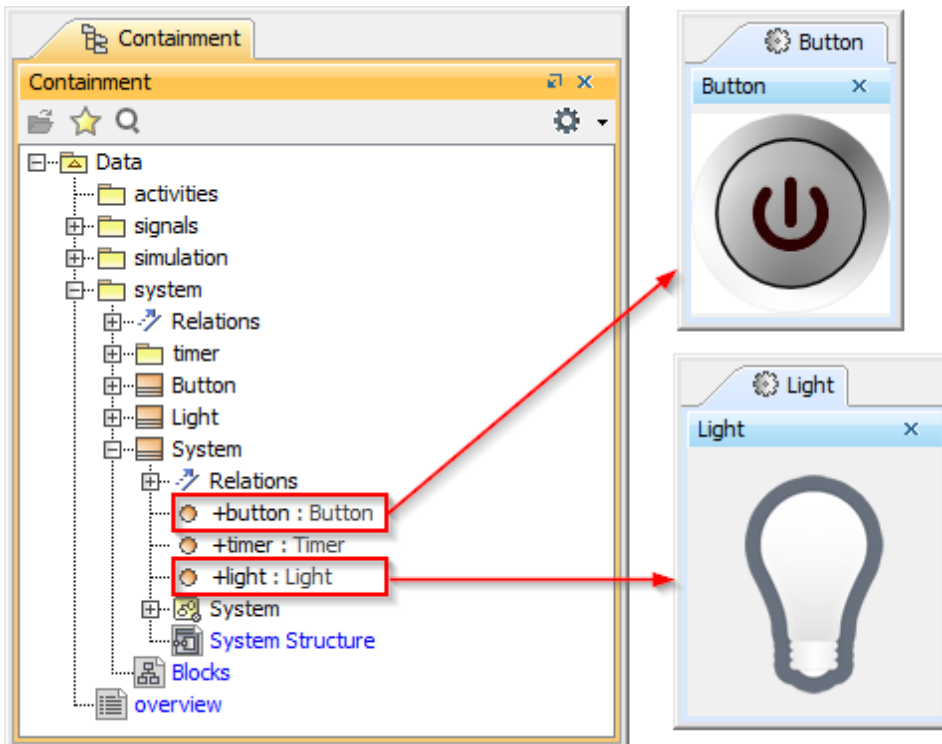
Containment

Containment

Data
activities
signals
simulation
system
Relations
timer
Button
Light
System
Relations
+button : Button
+timer : Timer
+light : Light
System
System Structure
Blocks
overview

Button

Button

Light

Light